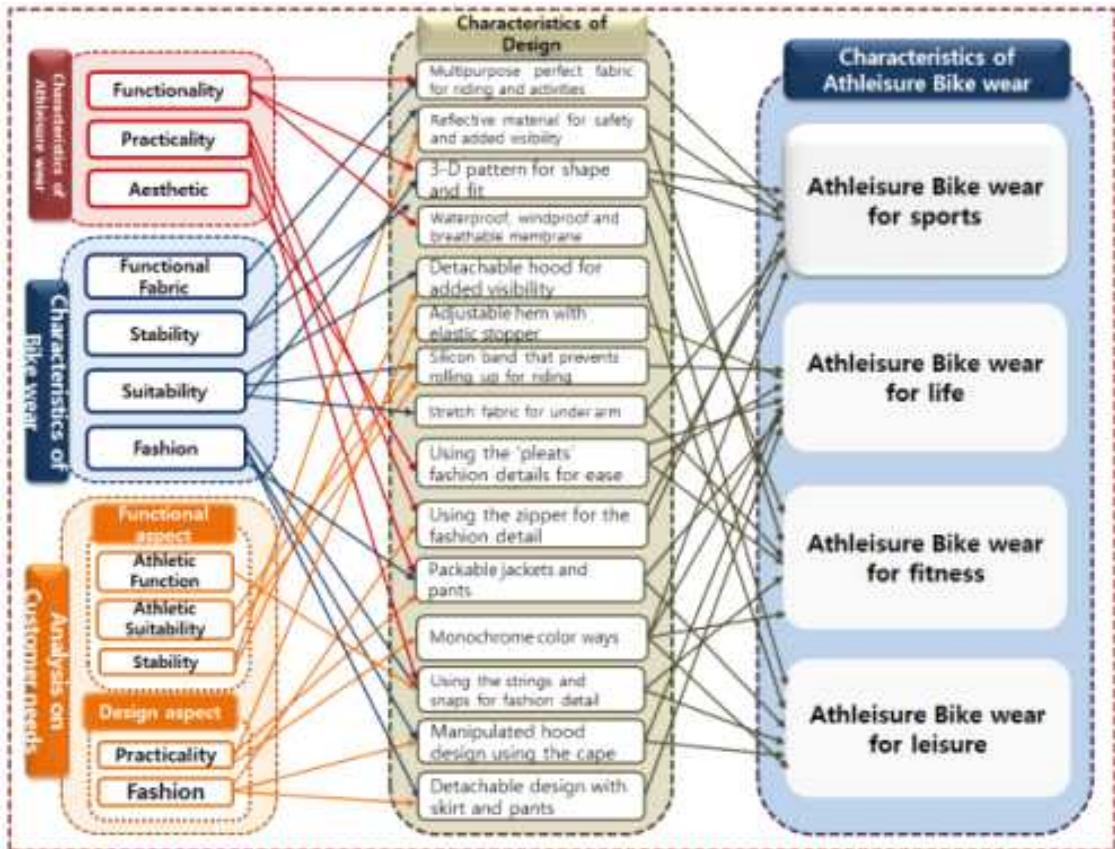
Characteristics of Athleisure wear

Functionality

Practicality

Aesthetic

Characteristics of Bike wear

Functional Fabric

Stability

Suitability

Fashion

Analysis on Customer needs

Functional aspect

Athletic Function

Athletic Suitability

Stability

Design aspect

Practicality

Fashion

Characteristics of Design

Multipurpose perfect fabric for riding and activities

Reflective material for safety and added visibility

3-D pattern for shape and fit

Waterproof, windproof and breathable membrane

Detachable hood for added visibility

Adjustable hem with elastic stopper

Silicon band that prevents rolling up for riding

Stretch fabric for under arm

Using the 'pleats' fashion details for ease

Using the zipper for the fashion detail

Packable jackets and pants

Monochrome color ways

Using the strings and snaps for fashion detail

Manipulated hood design using the cape

Detachable design with skirt and pants

Characteristics of Athleisure Bike wear

Athleisure Bike wear for sports

Athleisure Bike wear for life

Athleisure Bike wear for fitness

Athleisure Bike wear for leisure